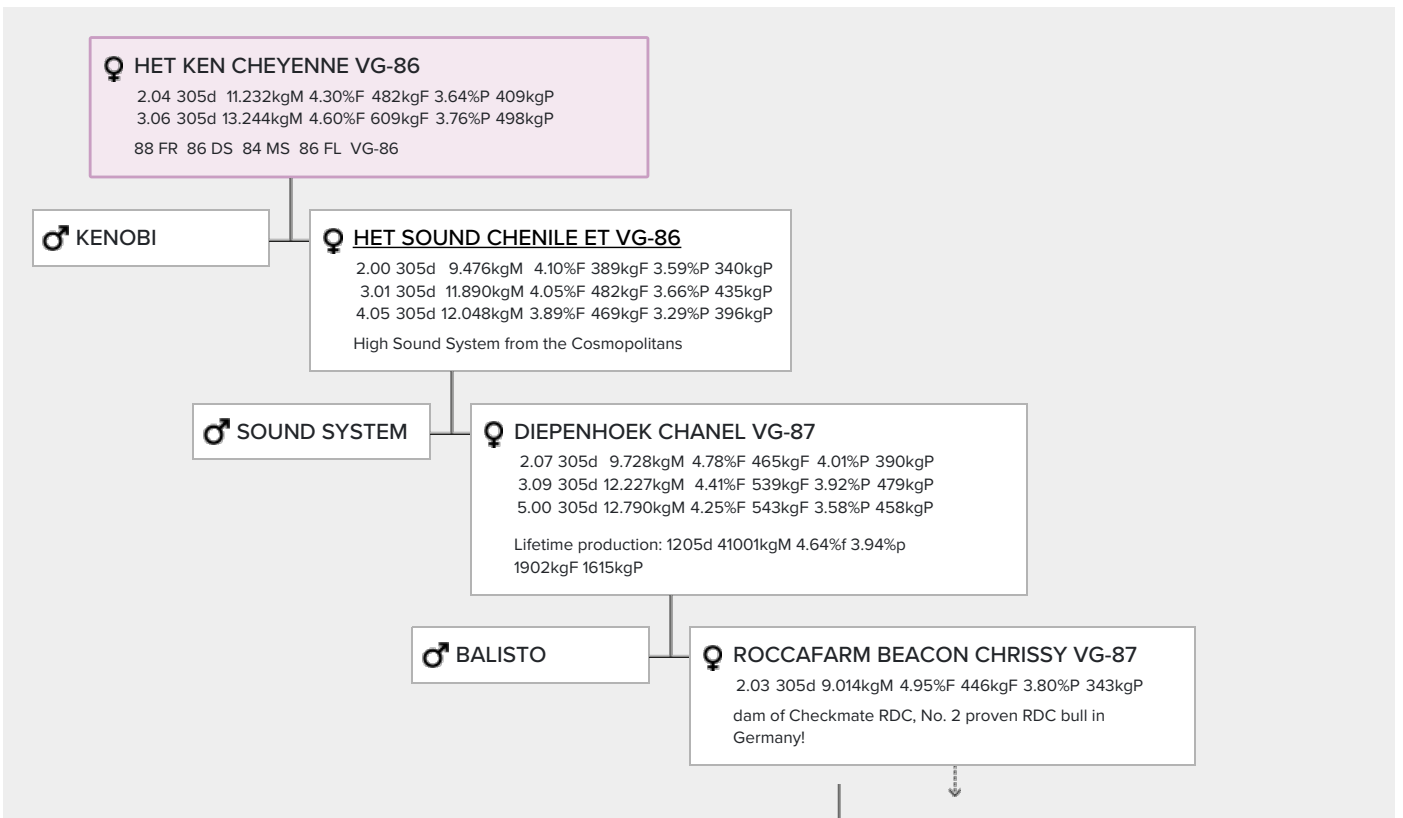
♀ HET KEN CHEYENNE VG-86
2.04 305d 11.232kgM 4.30%F 482kgF 3.64%P 409kgP
3.06 305d 13.244kgM 4.60%F 609kgF 3.76%P 498kgP
88 FR 86 DS 84 MS 86 FL VG-86

♂ KENOBI

♀ HET SOUND CHENILE ET VG-86
2.00 305d 9.476kgM 4.10%F 389kgF 3.59%P 340kgP
3.01 305d 11.890kgM 4.05%F 482kgF 3.66%P 435kgP
4.05 305d 12.048kgM 3.89%F 469kgF 3.29%P 396kgP
High Sound System from the Cosmopolitans

♂ SOUND SYSTEM

♀ DIEPENHOEK CHANEL VG-87
2.07 305d 9.728kgM 4.78%F 465kgF 4.01%P 390kgP
3.09 305d 12.227kgM 4.41%F 539kgF 3.92%P 479kgP
5.00 305d 12.790kgM 4.25%F 543kgF 3.58%P 458kgP
Lifetime production: 1205d 41001kgM 4.64%f 3.94%p 1902kgF 1615kgP

♂ BALISTO

♀ ROCCAFARM BEACON CHRISSY VG-87
2.03 305d 9.014kgM 4.95%F 446kgF 3.80%P 343kgP
dam of Checkmate RDC, No. 2 proven RDC bull in Germany!